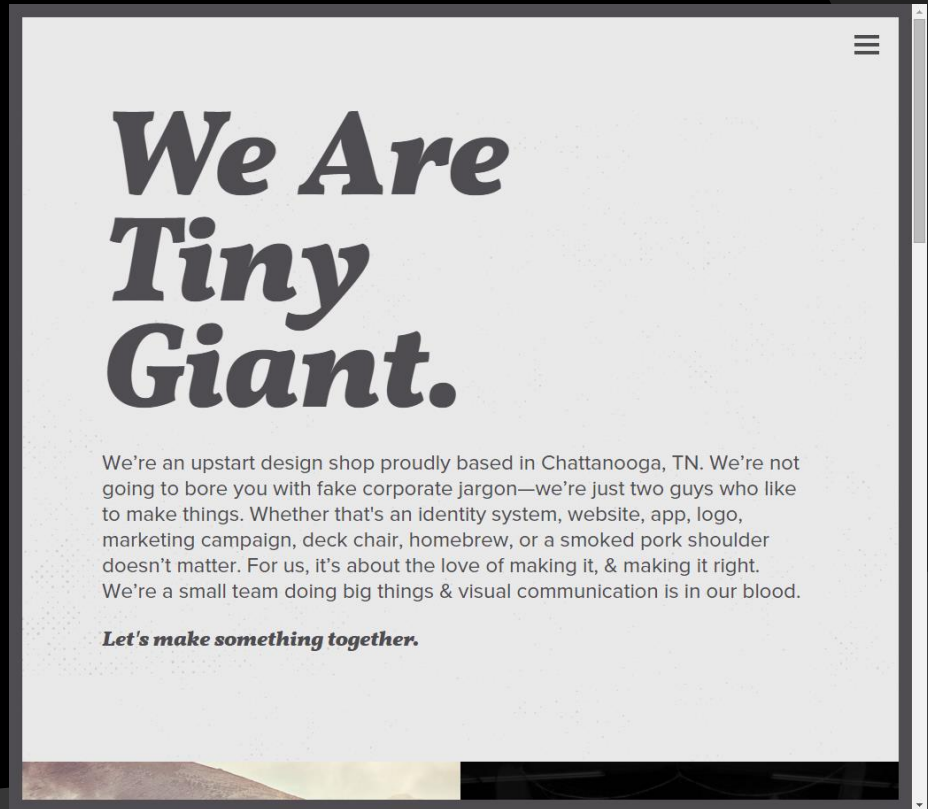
We Are Tiny Giant.

We’re an upstart design shop proudly based in Chattanooga, TN. We’re not going to bore you with fake corporate jargon—we’re just two guys who like to make things. Whether that's an identity system, website, app, logo, marketing campaign, deck chair, homebrew, or a smoked pork shoulder doesn’t matter. For us, it’s about the love of making it, & making it right. We’re a small team doing big things & visual communication is in our blood.

Let's make something together.